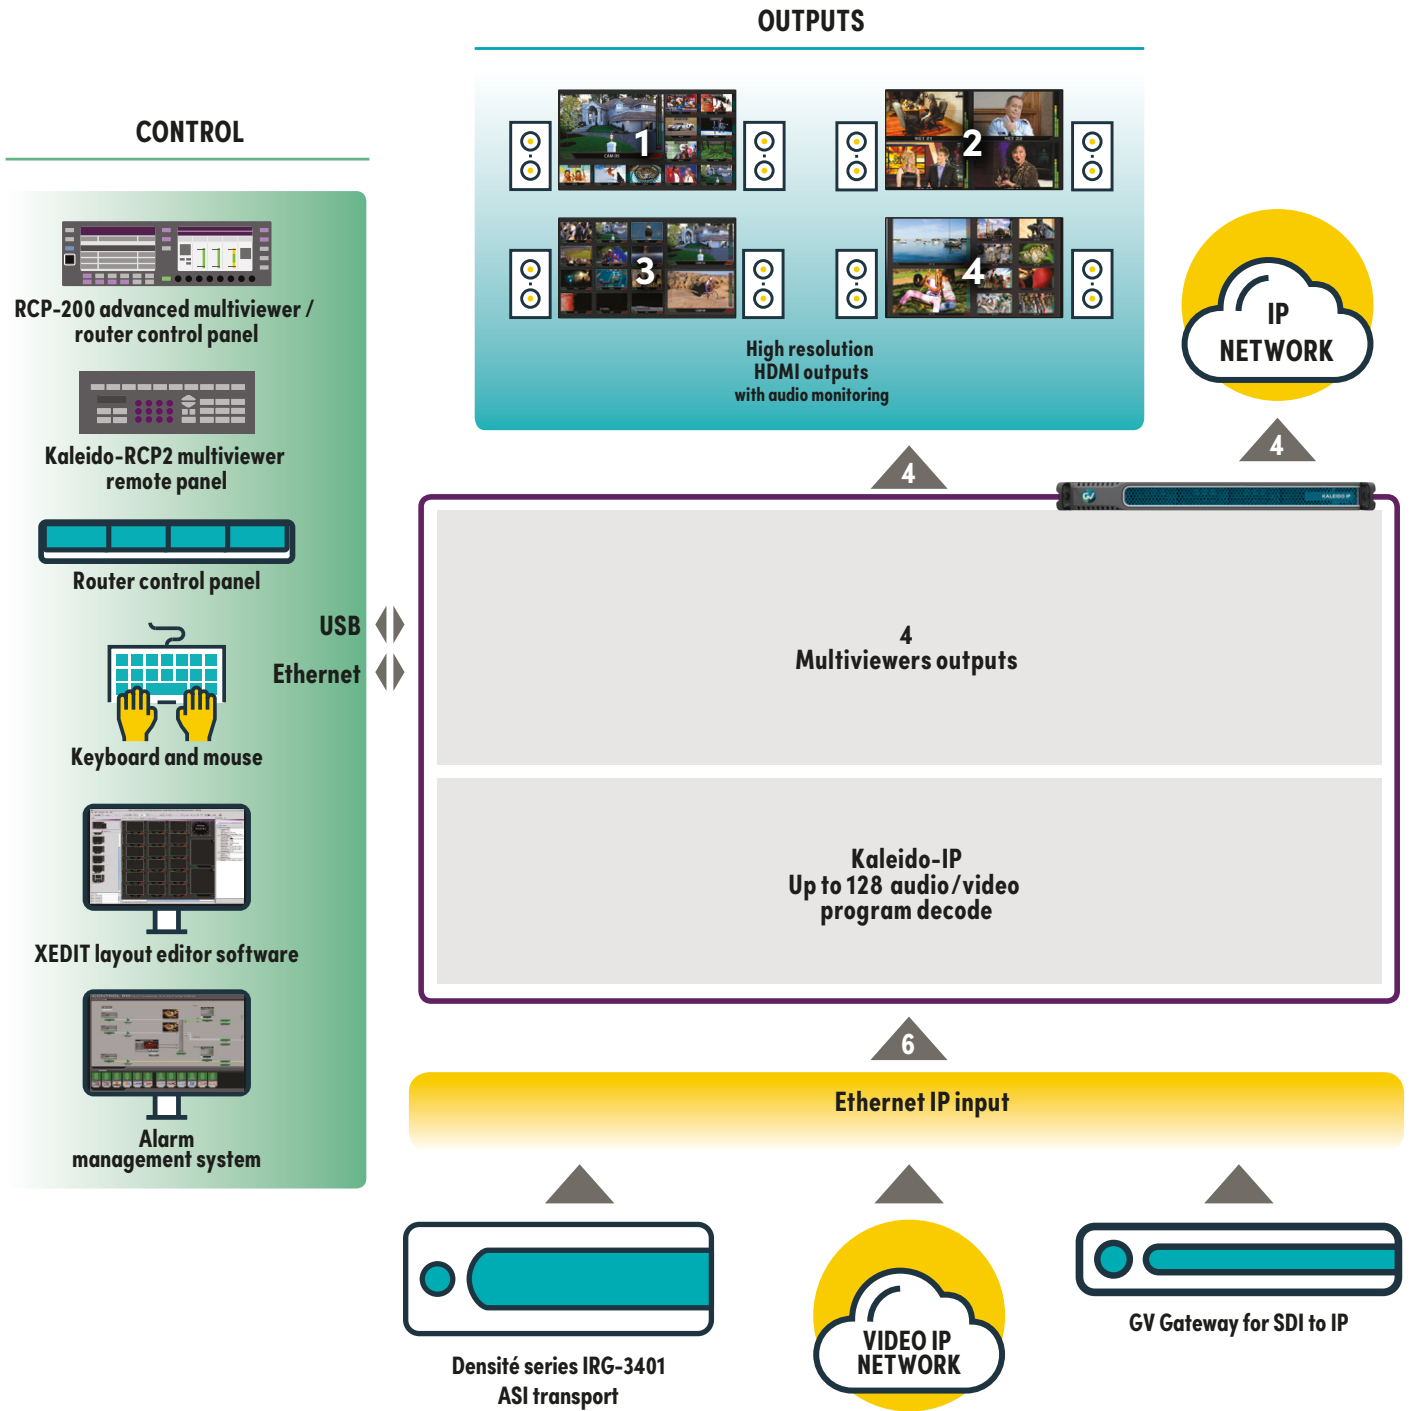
OUTPUTS

1

2

3

4

High resolution
HDMI outputs
with audio monitoring

IP
NETWORK

4

4

CONTROL

RCP-200 advanced multiviewer / router control panel

Kaleido-RCP2 multiviewer remote panel

Router control panel

USB

Ethernet

Keyboard and mouse

XEDIT layout editor software

Alarm
management system

4
Multiviewers outputs

Kaleido-IP
Up to 128 audio/video
program decode

6

Ethernet IP input

Densité series IRG-3401
ASI transport

VIDEO IP
NETWORK

GV Gateway for SDI to IP